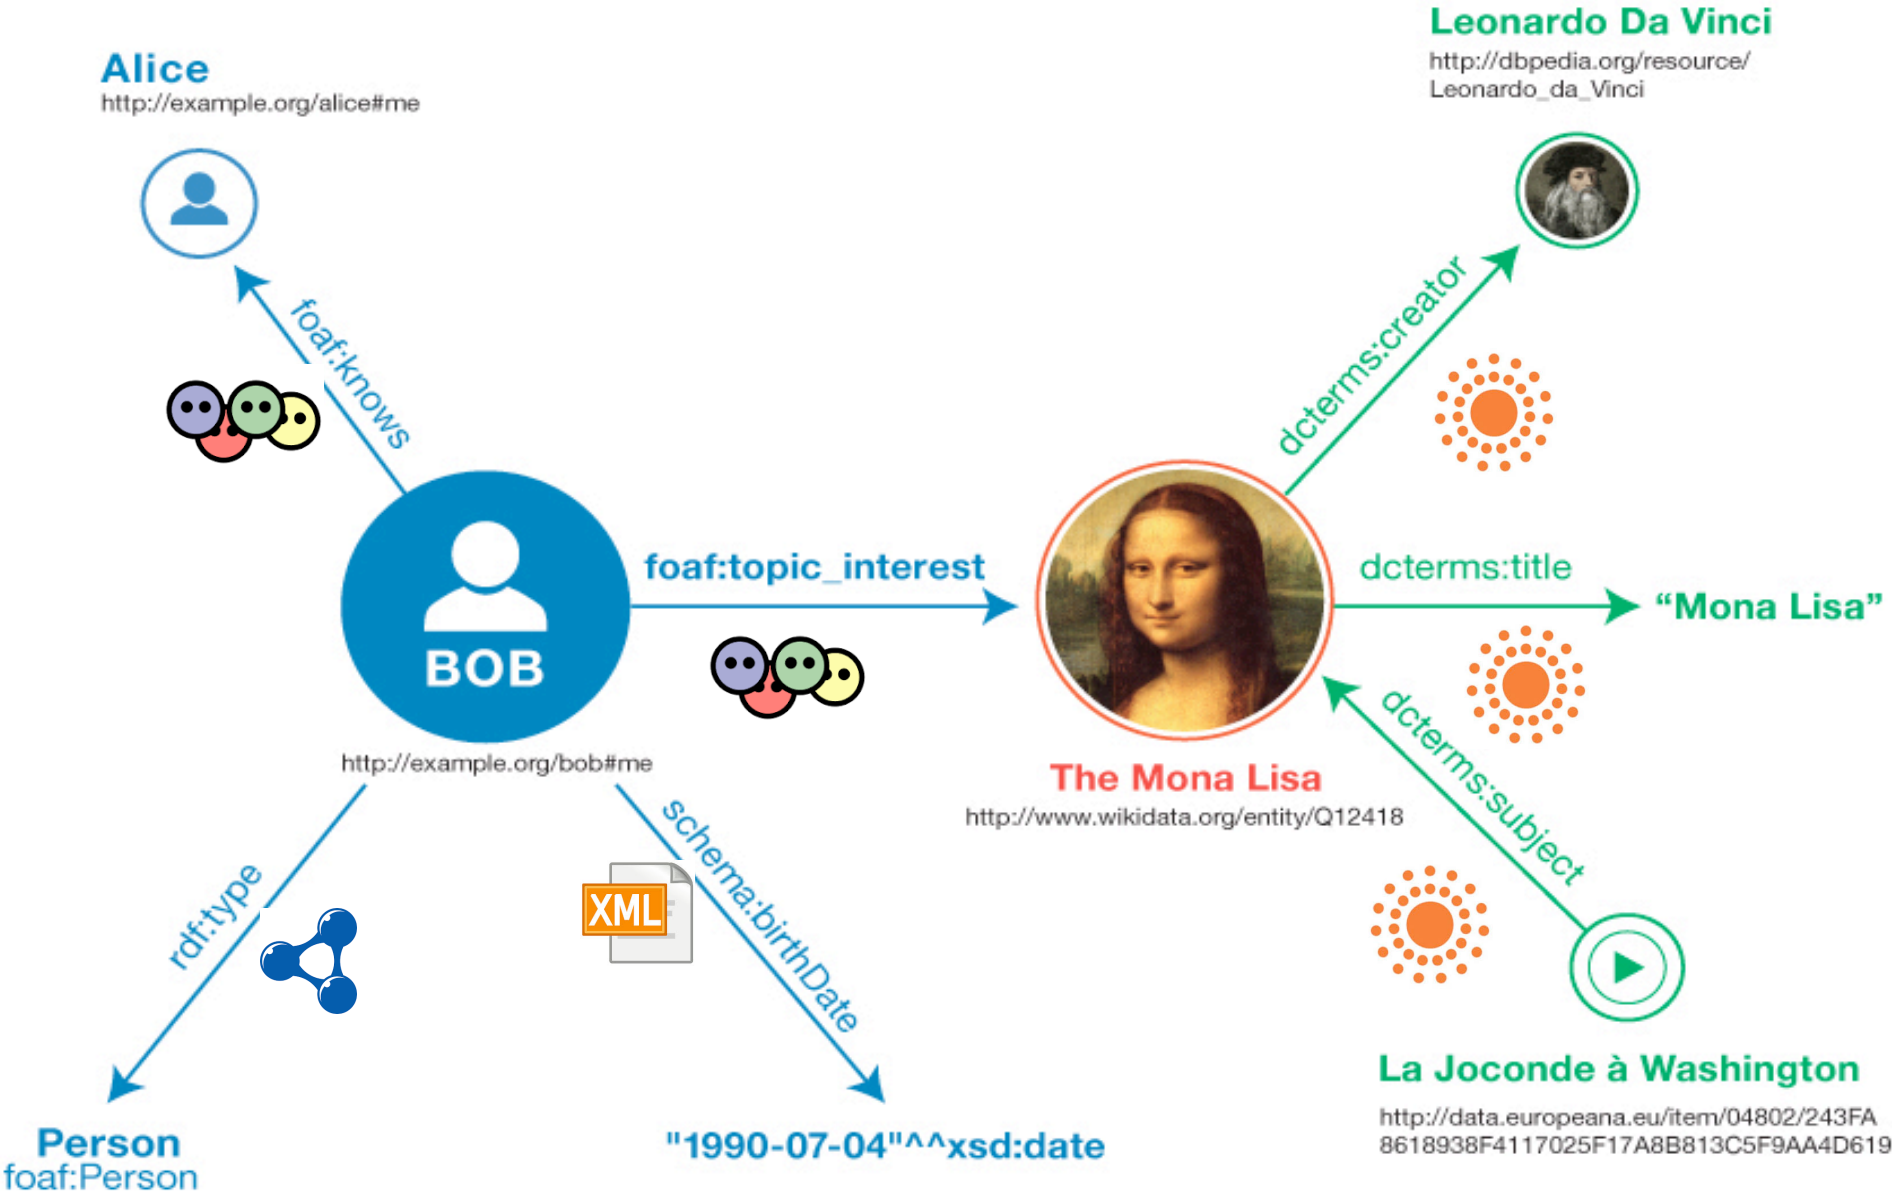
Alice
http://example.org/alice#me

Leonardo Da Vinci
http://dbpedia.org/resource/Leonardo_da_Vinci

foaf:knows

dcterms:creator

BOB

foaf:topic_interest

dcterms:title

"Mona Lisa"

http://example.org/bob#me

The Mona Lisa
http://www.wikidata.org/entity/Q12418

dcterms:subject

rdf:type

XML

schema:birthDate

La Joconde à Washington
http://data.europeana.eu/item/04802/243FA8618938F4117025F17A8B813C5F9AA4D619

Person
foaf:Person

"1990-07-04"^^xsd:date